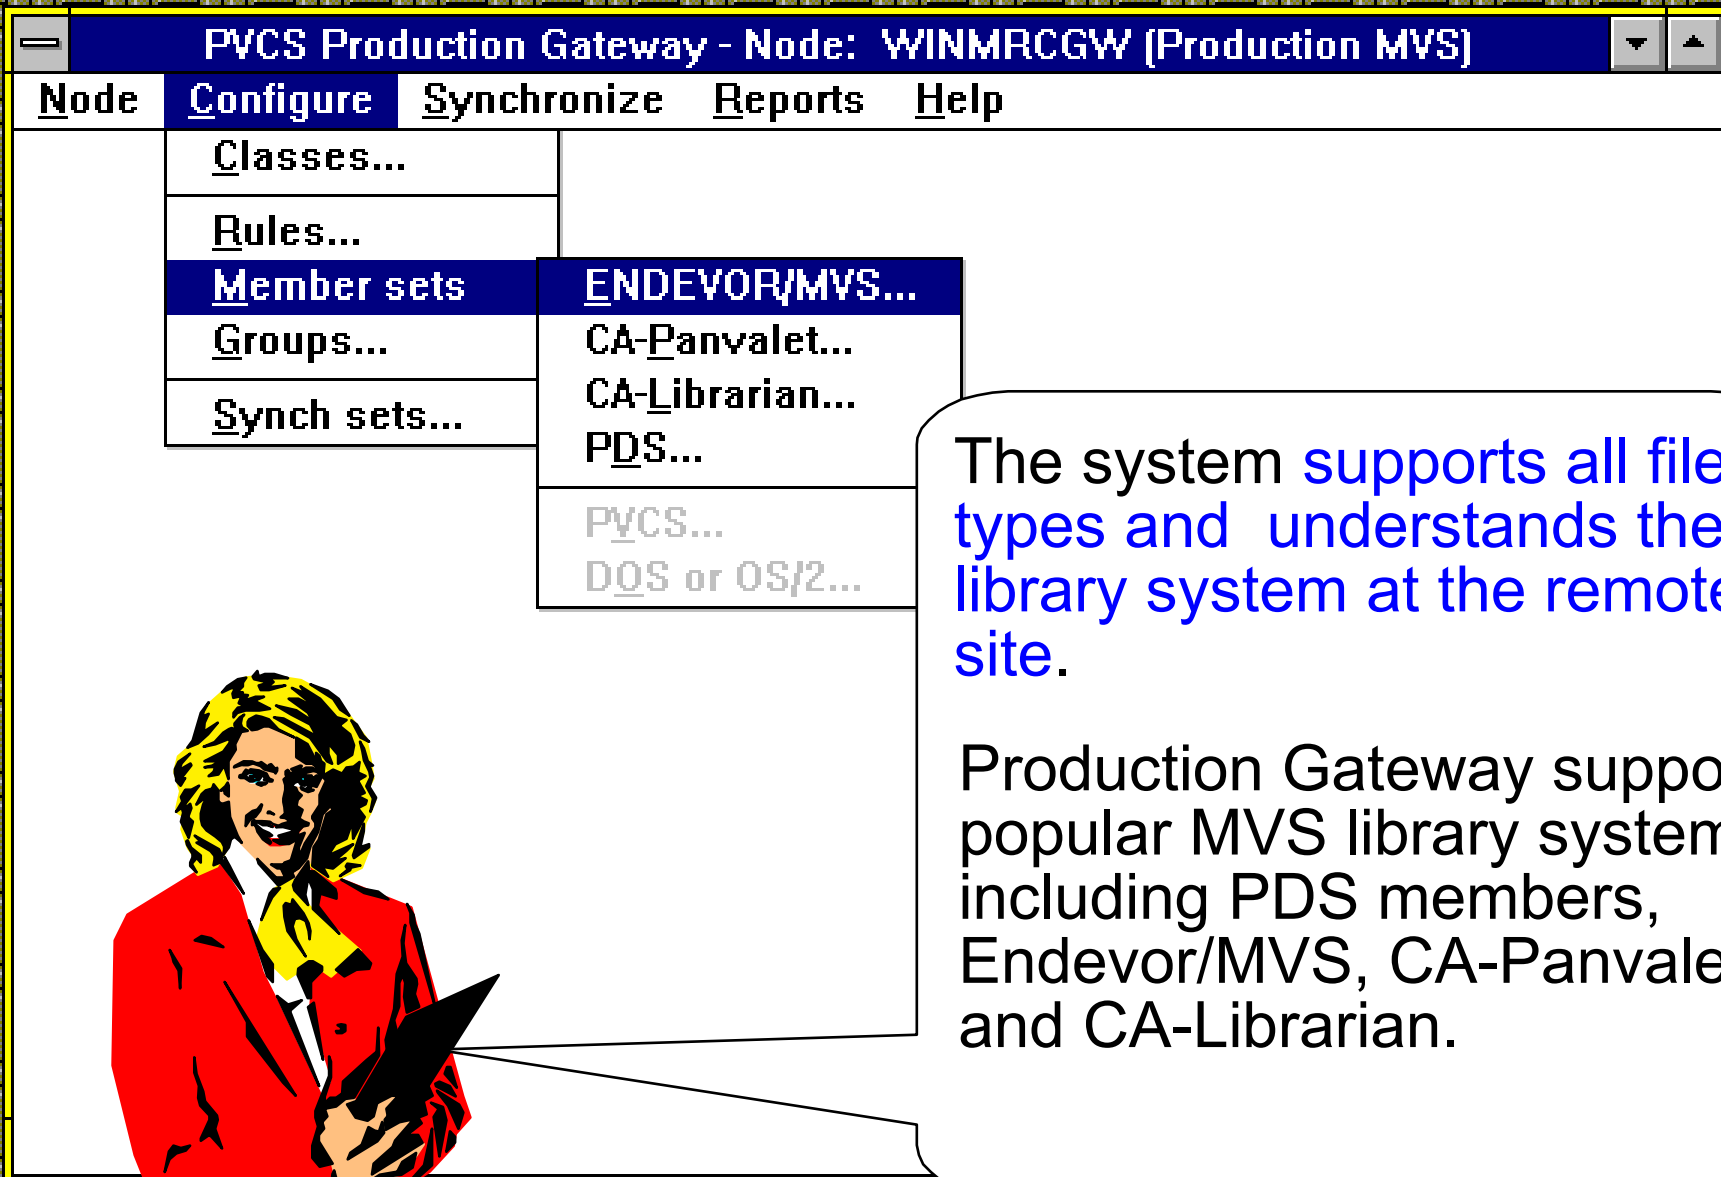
PVCS Production Gateway - Node: WINMRCGW (Production MVS)

Node Configure Synchronize Reports Help

Classes...

Rules...

Member sets

Groups...

Synch sets...

ENDEVOR/MVS...

CA-Panvalet...

CA-Librarian...

PDS...

PVCS...

DOS or OS/2...

The system supports all file types and understands the library system at the remote site.

Production Gateway suppo popular MVS library system including PDS members, Endevor/MVS, CA-Panvale and CA-Librarian.